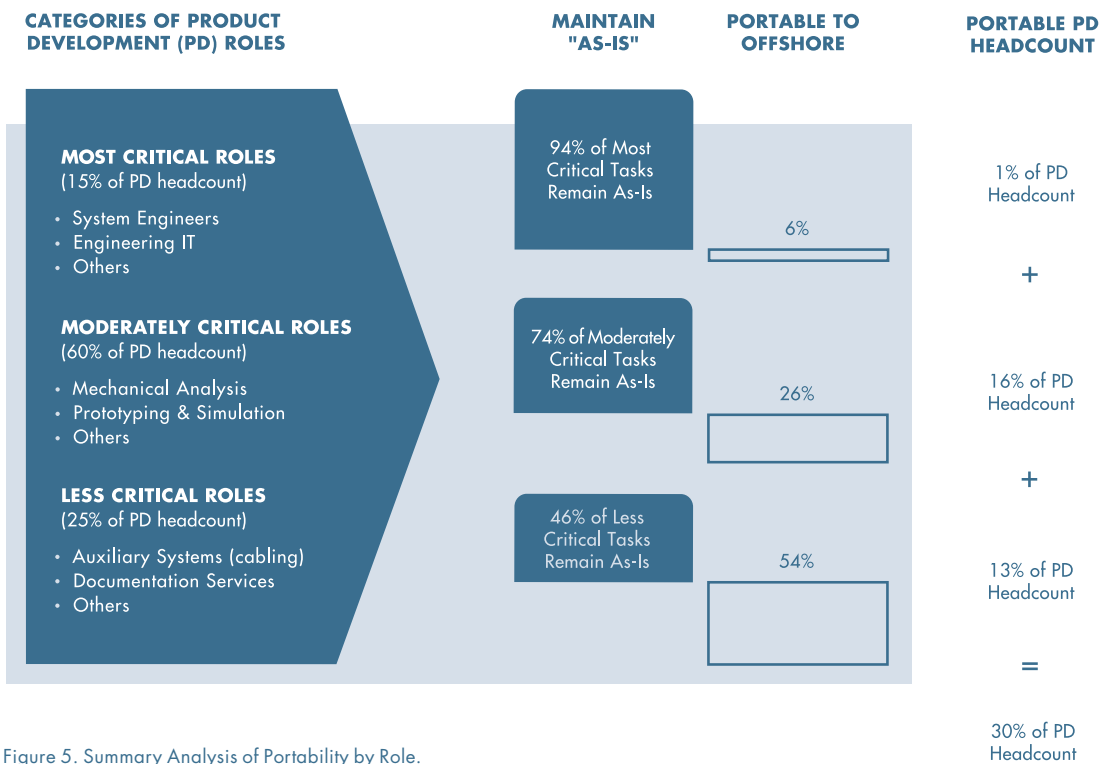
CATEGORIES OF PRODUCT DEVELOPMENT (PD) ROLES

MAINTAIN "AS-IS"

PORTABLE TO OFFSHORE

PORTABLE PD HEADCOUNT

MOST CRITICAL ROLES
(15% of PD headcount)

• System Engineers
• Engineering IT
• Others

94% of Most Critical Tasks Remain As-Is

6%

1% of PD Headcount

+

MODERATELY CRITICAL ROLES
(60% of PD headcount)

• Mechanical Analysis
• Prototyping & Simulation
• Others

74% of Moderately Critical Tasks Remain As-Is

26%

16% of PD Headcount

+

LESS CRITICAL ROLES
(25% of PD headcount)

• Auxiliary Systems (cabling)
• Documentation Services
• Others

46% of Less Critical Tasks Remain As-Is

54%

13% of PD Headcount

=

30% of PD Headcount

Figure 5. Summary Analysis of Portability by Role.